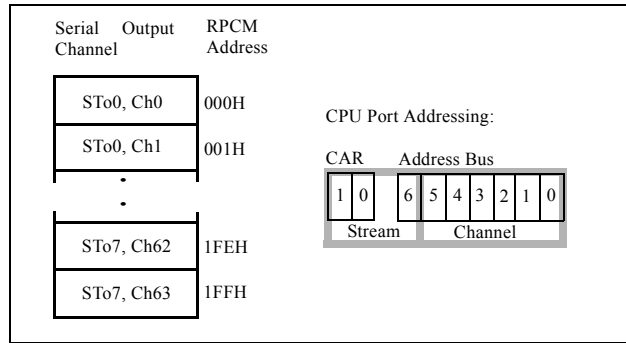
Serial Output Channel

RPCM Address

| | |
|---|---|
| STo0, Ch0 | 000H |
| STo0, Ch1 | 001H |
| • | |
| • | |
| STo7, Ch62 | 1FEH |
| STo7, Ch63 | 1FFH |

CPU Port Addressing:

CAR Address Bus

| 1 | 0 | 6 | 5 | 4 | 3 | 2 | 1 | 0 |
|---|---|---|---|---|---|---|---|---|
| Stream | | | Channel | | | | | |